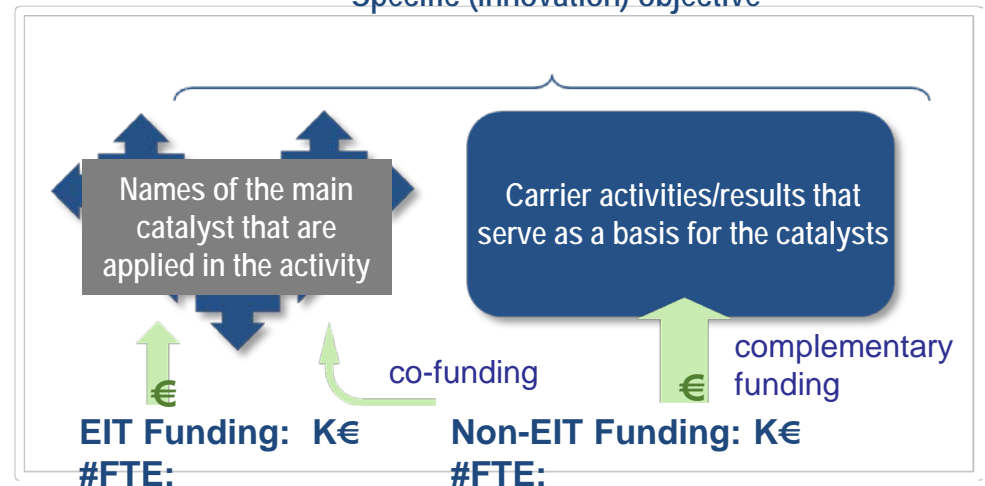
Specific (innovation) objective

Names of the main catalyst that are applied in the activity

Carrier activities/results that serve as a basis for the catalysts

€

co-funding

€

complementary funding

EIT Funding: K€
#FTE:

Non-EIT Funding: K€
#FTE: